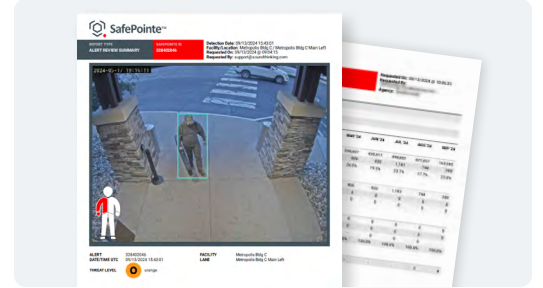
SafePointe™

REPORT TYPE
ALERT REVIEW SUMMARY

SAFEPOINTE ID
328405946

Detection Date: 09/13/2024 15:43:01
Facility/Location: Metropolis Bldg C | Metropolis Bldg C Main Left
Requested On: 09/13/2024 15:43:01
Requested By: support@soundthinking.com

2024-09-13 15:43:01

ALERT 328405946
DATE/TIME UTC 09/13/2024 15:43:01

FACILITY Metropolis Bldg C
LANE Metropolis Bldg C Main Left

THREAT LEVEL O orange

Requested On: 09/13/2024 @ 10:05:35
Requested By: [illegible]
Agency: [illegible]

MAY '24 JUN '24 JUL '24 AUG '24 SEP '24

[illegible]